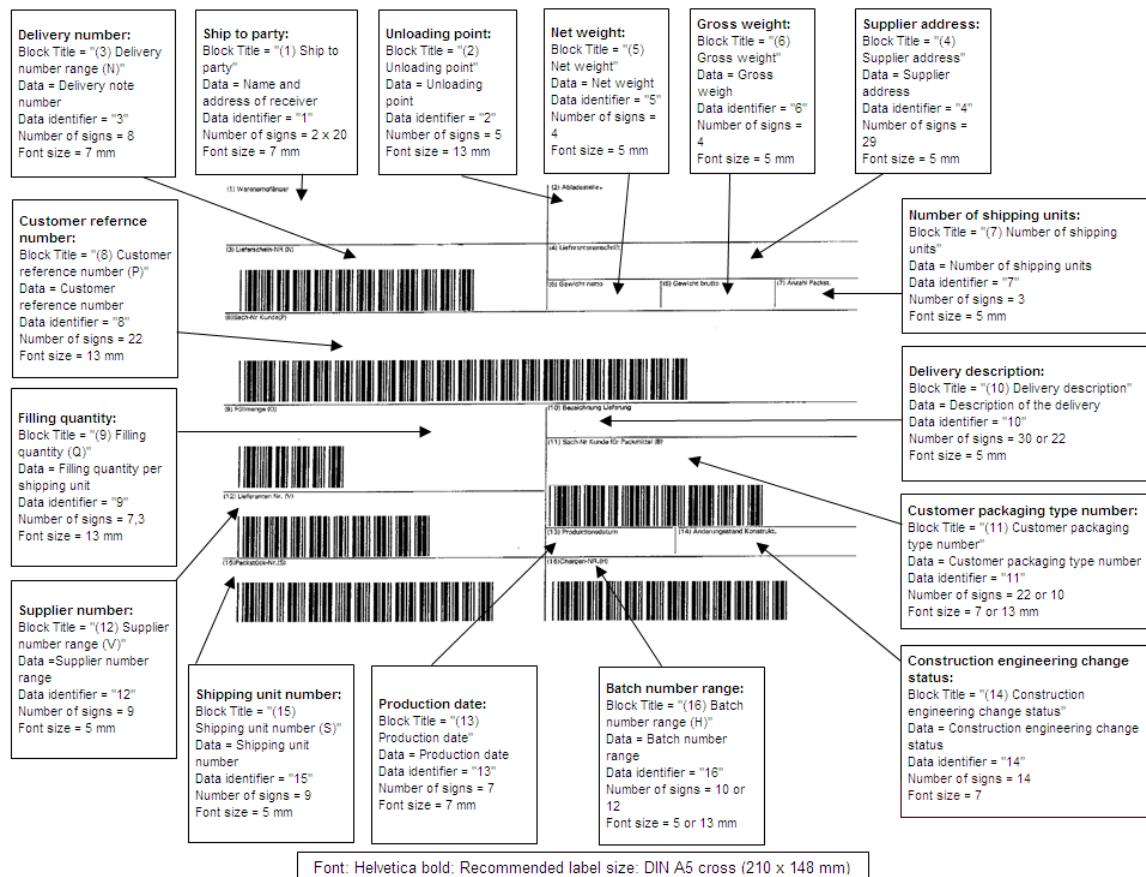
**Delivery number:**
Block Title = "(3) Delivery number range (N)"
Data = Delivery note number
Data identifier = "3"
Number of signs = 8
Font size = 7 mm

**Ship to party:**
Block Title = "(1) Ship to party"
Data = Name and address of receiver
Data identifier = "1"
Number of signs = 2 x 20
Font size = 7 mm

**Unloading point:**
Block Title = "(2) Unloading point"
Data = Unloading point
Data identifier = "2"
Number of signs = 5
Font size = 13 mm

**Net weight:**
Block Title = "(5) Net weight"
Data = Net weight
Data identifier = "5"
Number of signs = 4
Font size = 5 mm

**Gross weight:**
Block Title = "(6) Gross weight"
Data = Gross weigh
Data identifier = "6"
Number of signs = 4
Font size = 5 mm

**Supplier address:**
Block Title = "(4) Supplier address"
Data = Supplier address
Data identifier = "4"
Number of signs = 29
Font size = 5 mm

(1) Warenempfänger

(2) Abladestelle

(3) Lieferschein-Nr (N)

(4) Lieferantenanschrift

(5) Gewicht netto

(6) Gewicht brutto

(7) Anzahl Packs.

(8) Sach-Nr Kunde (P)

**Customer refernce number:**
Block Title = "(8) Customer reference number (P)"
Data = Customer reference number
Data identifier = "8"
Number of signs = 22
Font size = 13 mm

**Number of shipping units:**
Block Title = "(7) Number of shipping units"
Data = Number of shipping units
Data identifier = "7"
Number of signs = 3
Font size = 5 mm

**Delivery description:**
Block Title = "(10) Delivery description"
Data = Description of the delivery
Data identifier = "10"
Number of signs = 30 or 22
Font size = 5 mm

(9) Füllmenge (Q)

(10) Bezeichnung Lieferung

(11) Sach-Nr Kunde für Packmittel (B)

**Filling quantity:**
Block Title = "(9) Filling quantity (Q)"
Data = Filling quantity per shipping unit
Data identifier = "9"
Number of signs = 7,3
Font size = 13 mm

(12) Lieferanten-Nr. (V)

(13) Produktionsdatum

(14) Änderungsstand Konstrukt.

(15) Packstück-Nr. (S)

(16) Chargen-Nr. (H)

**Customer packaging type number:**
Block Title = "(11) Customer packaging type number"
Data = Customer packaging type number
Data identifier = "11"
Number of signs = 22 or 10
Font size = 7 or 13 mm

**Supplier number:**
Block Title = "(12) Supplier number range (V)"
Data =Supplier number range
Data identifier = "12"
Number of signs = 9
Font size = 5 mm

**Shipping unit number:**
Block Title = "(15) Shipping unit number (S)"
Data = Shipping unit number
Data identifier = "15"
Number of signs = 9
Font size = 5 mm

**Production date:**
Block Title = "(13) Production date"
Data = Production date
Data identifier = "13"
Number of signs = 7
Font size = 7 mm

**Batch number range:**
Block Title = "(16) Batch number range (H)"
Data = Batch number range
Data identifier = "16"
Number of signs = 10 or 12
Font size = 5 or 13 mm

**Construction engineering change status:**
Block Title = "(14) Construction engineering change status"
Data = Construction engineering change status
Data identifier = "14"
Number of signs = 14
Font size = 7

Font: Helvetica bold; Recommended label size: DIN A5 cross (210 x 148 mm)